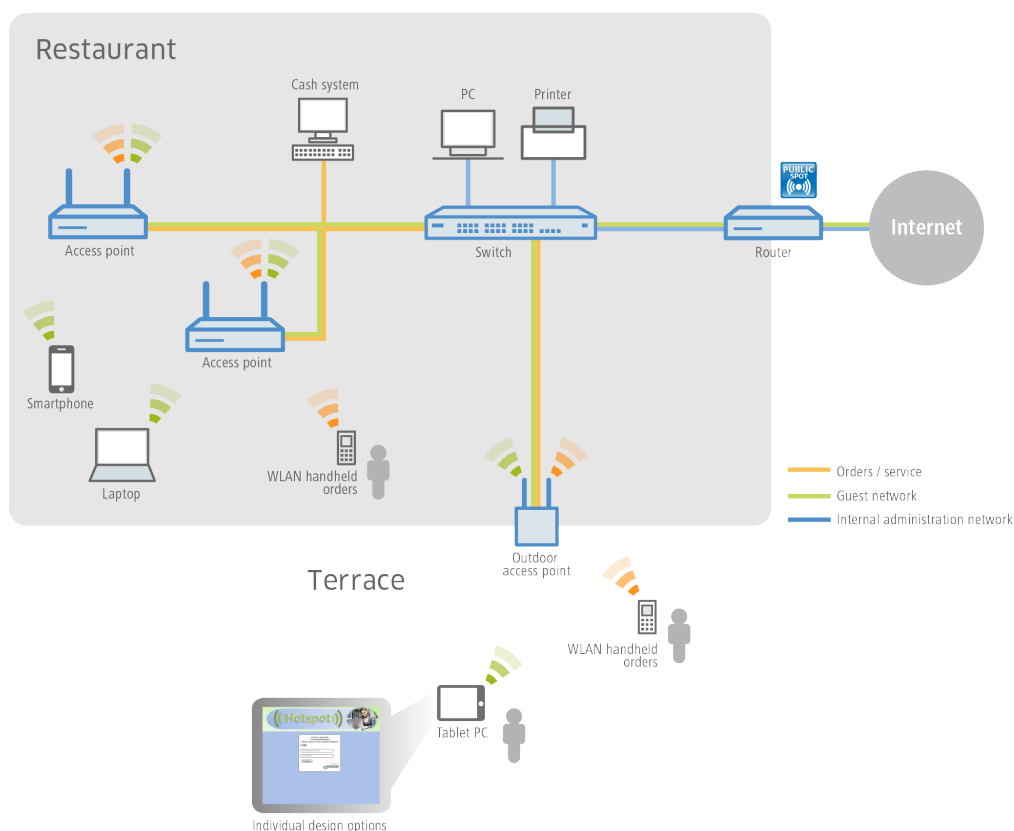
Restaurant

Cash system

PC

Printer

PUBLIC SPOT

Access point

Switch

Router

Internet

Access point

Smartphone

Laptop

WLAN handheld orders

Orders / service

Guest network

Internal administration network

Outdoor access point

Terrace

WLAN handheld orders

Hotspot

Tablet PC

Individual design options